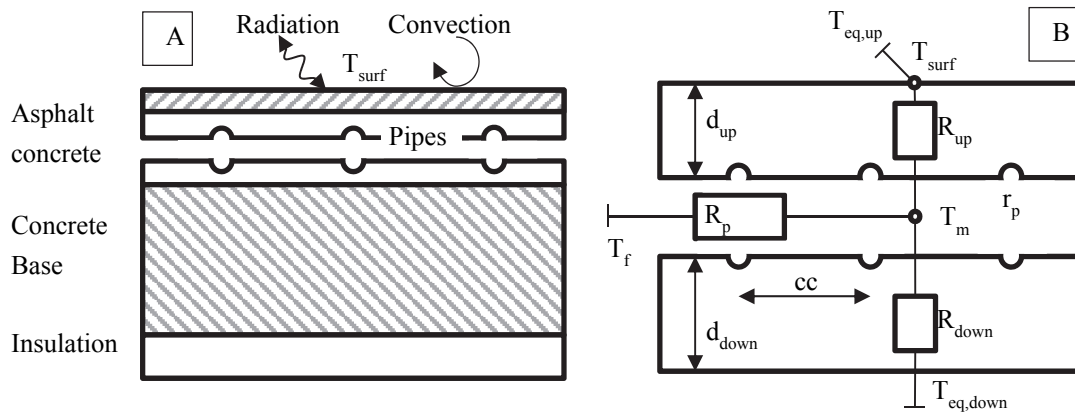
A

Radiation

Convection

$T_{surf}$

Asphalt concrete

Pipes

Concrete Base

Insulation

B

$T_{eq,up}$

$T_{surf}$

$d_{up}$

$R_{up}$

$R_p$

$T_m$

$r_p$

$T_f$

cc

$d_{down}$

$R_{down}$

$T_{eq,down}$